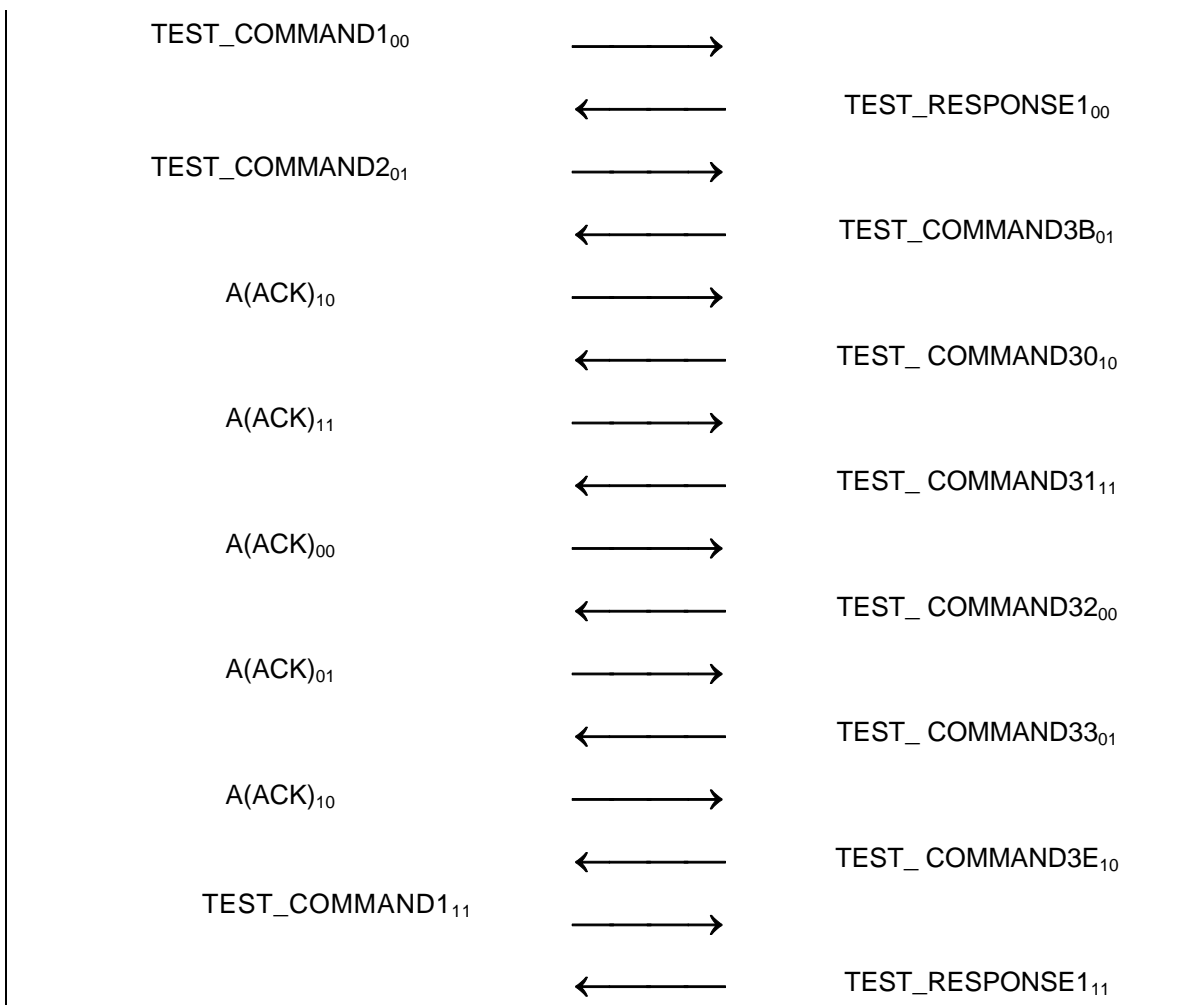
TEST_COMMAND1$_{00}$

TEST_RESPONSE1$_{00}$

TEST_COMMAND2$_{01}$

TEST_COMMAND3B$_{01}$

A(ACK)$_{10}$

TEST_ COMMAND30$_{10}$

A(ACK)$_{11}$

TEST_ COMMAND31$_{11}$

A(ACK)$_{00}$

TEST_ COMMAND32$_{00}$

A(ACK)$_{01}$

TEST_ COMMAND33$_{01}$

A(ACK)$_{10}$

TEST_ COMMAND3E$_{10}$

TEST_COMMAND1$_{11}$

TEST_RESPONSE1$_{11}$